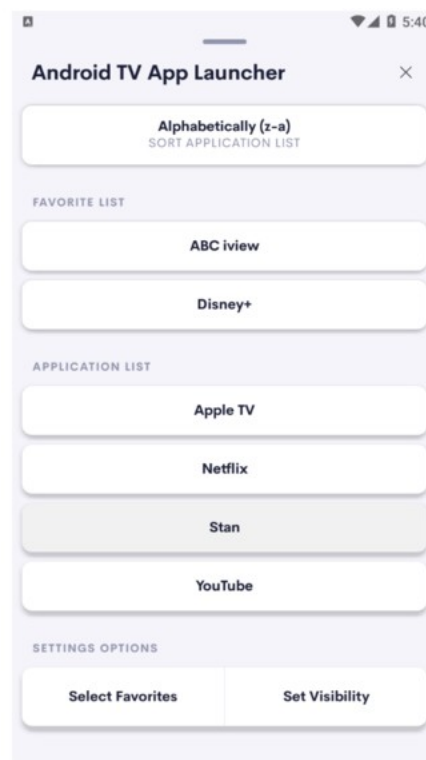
5:40

Android TV App Launcher ×

Alphabetically (z-a)
SORT APPLICATION LIST

FAVORITE LIST

ABC iview

Disney+

APPLICATION LIST

Apple TV

Netflix

Stan

YouTube

SETTINGS OPTIONS

Select Favorites

Set Visibility